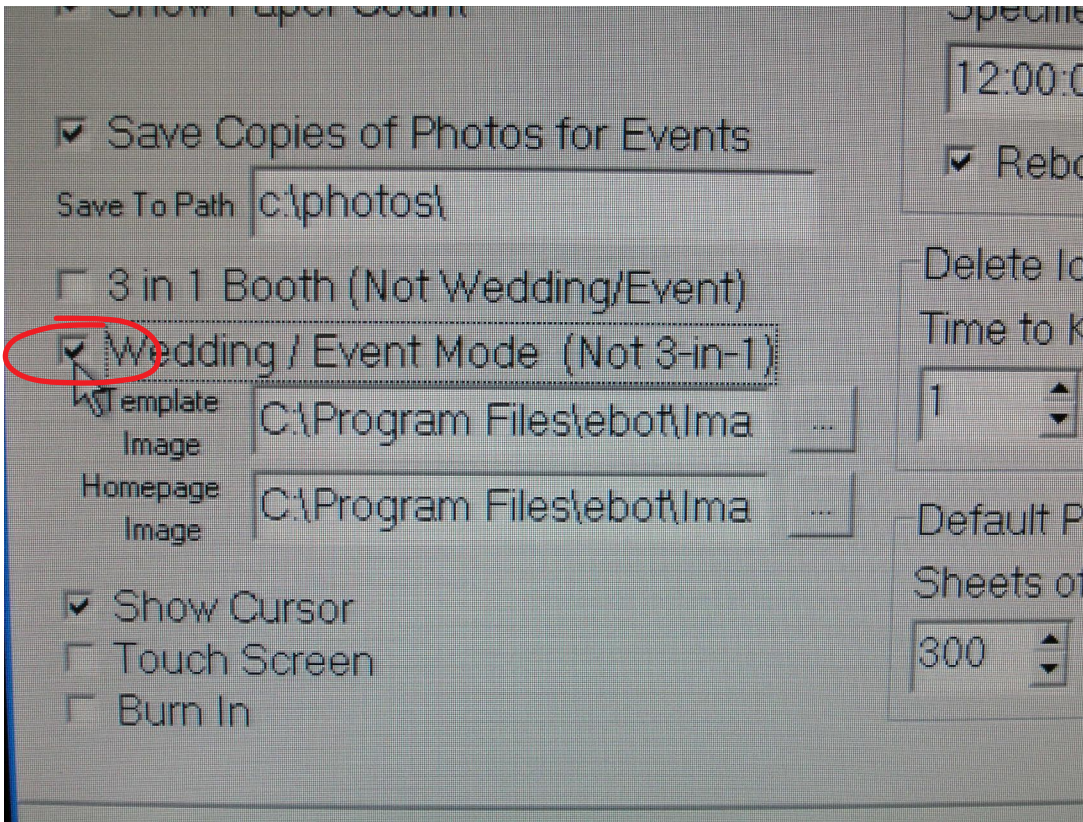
Show Paper Count

Save Copies of Photos for Events

Save To Path c:\photos\

3 in 1 Booth (Not Wedding/Event)

Wedding / Event Mode (Not 3-in-1)

Template Image C:\Program Files\ebot\Ima ...

Homepage Image C:\Program Files\ebot\Ima ...

Show Cursor

Touch Screen

Burn In

Specifie

12:00:0

Rebo

Delete Ic

Time to K

1

Default P

Sheets of

300